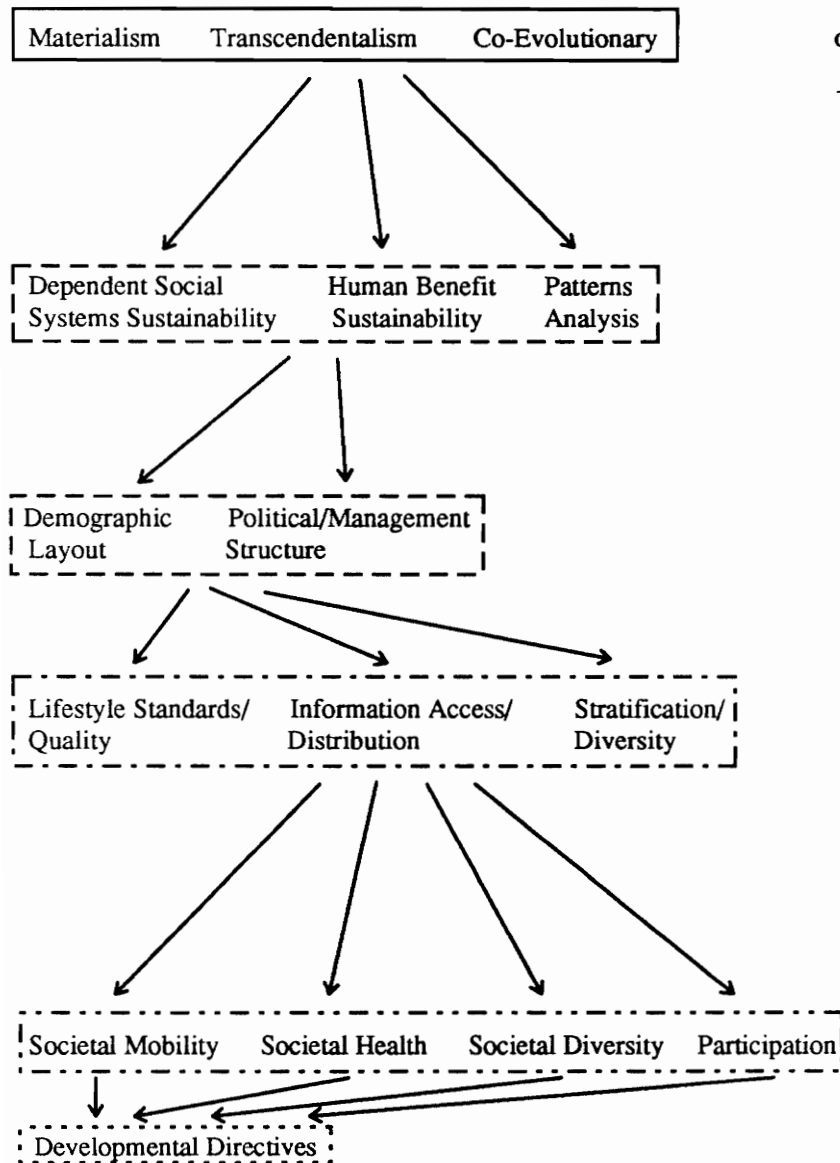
Materialism Transcendentalism Co-Evolutionary

Dependent Social Systems Sustainability Human Benefit Sustainability Patterns Analysis

Demographic Layout Political/Management Structure

Lifestyle Standards/ Quality Information Access/ Distribution Stratification/ Diversity

Societal Mobility Societal Health Societal Diversity Participation

Developmental Directives